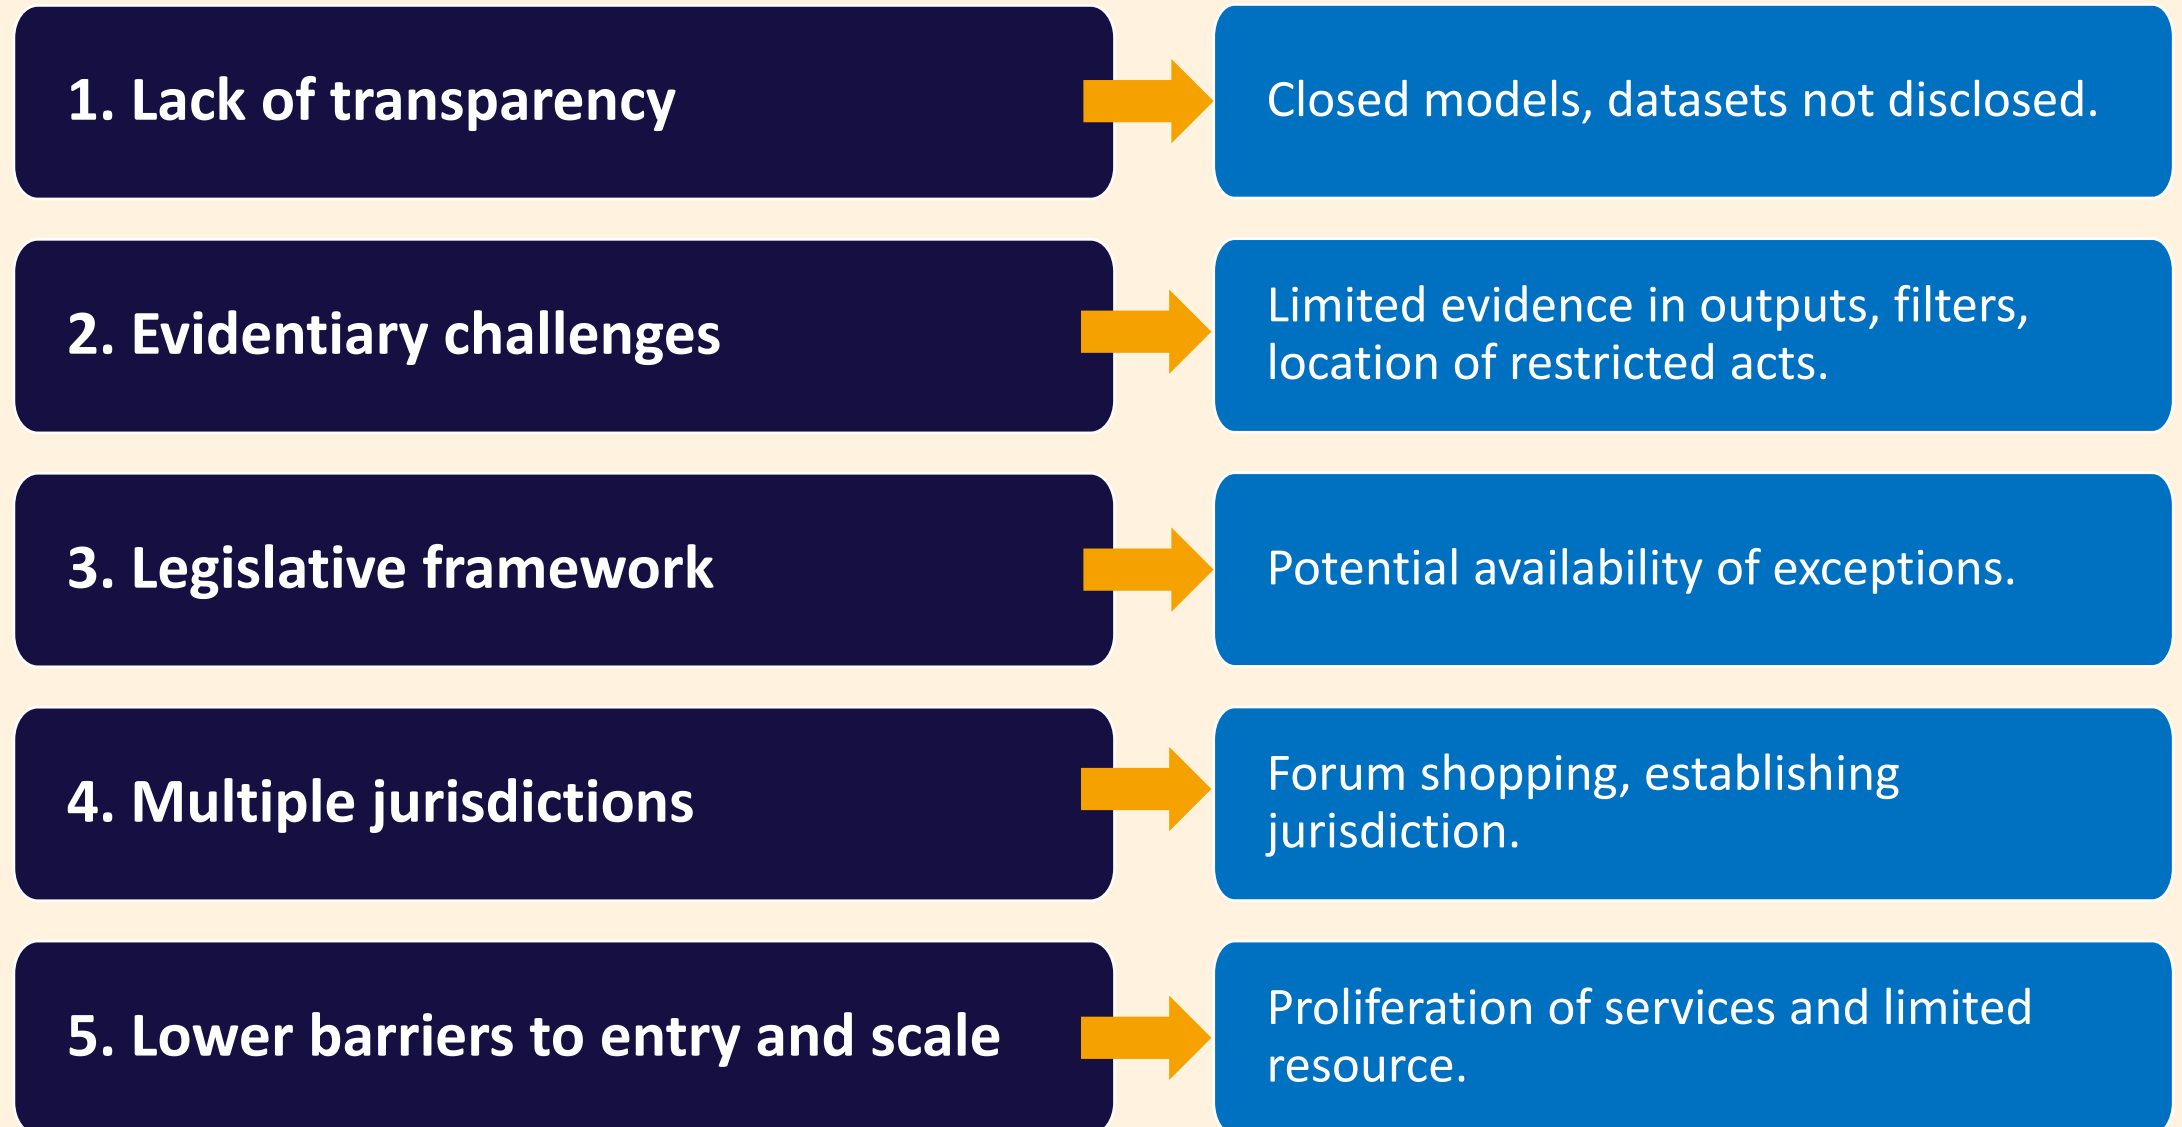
1. Lack of transparency

Closed models, datasets not disclosed.

2. Evidentiary challenges

Limited evidence in outputs, filters, location of restricted acts.

3. Legislative framework

Potential availability of exceptions.

4. Multiple jurisdictions

Forum shopping, establishing jurisdiction.

5. Lower barriers to entry and scale

Proliferation of services and limited resource.